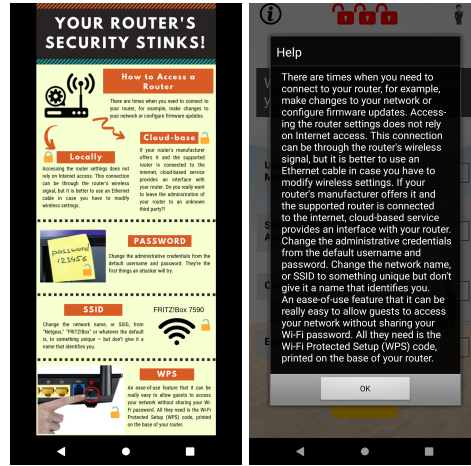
YOUR ROUTER'S SECURITY STINKS!

How to Access a Router

There are times when you need to connect to your router, for example, make changes to your network or configure firmware updates.

Cloud-base

If your router's manufacturer offers it and the supported router is connected to the internet, cloud-based service provides an interface with your router. Do you really want to leave the administration of your router to an unknown third party?!

Locally

Accessing the router settings does not rely on Internet access. This connection can be through the router's wireless signal, but it is better to use an Ethernet cable in case you have to modify wireless settings.

password 123456

PASSWORD

Change the administrative credentials from the default username and password. They're the first things an attacker will try.

SSID

FRITZ!Box 7590

Change the network name, or SSID, from "Netgear," "FRITZ!Box" or whatever the default is, to something unique – but don't give it a name that identifies you.

WPS

An ease-of-use feature that it can be really easy to allow guests to access your network without sharing your Wi-Fi password. All they need is the Wi-Fi Protected Setup (WPS) code, printed on the base of your router.

Help

There are times when you need to connect to your router, for example, make changes to your network or configure firmware updates. Accessing the router settings does not rely on Internet access. This connection can be through the router's wireless signal, but it is better to use an Ethernet cable in case you have to modify wireless settings. If your router's manufacturer offers it and the supported router is connected to the internet, cloud-based service provides an interface with your router. Change the administrative credentials from the default username and password. Change the network name, or SSID to something unique but don't give it a name that identifies you.
An ease-of-use feature that it can be really easy to allow guests to access your network without sharing your Wi-Fi password. All they need is the Wi-Fi Protected Setup (WPS) code, printed on the base of your router.

OK